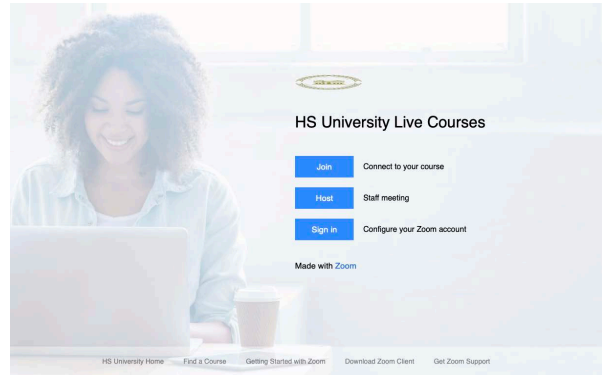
HS University Live Courses

Join Connect to your course

Host Staff meeting

Sign in Configure your Zoom account

Made with Zoom

HS University Home Find a Course Getting Started with Zoom Download Zoom Client Get Zoom Support